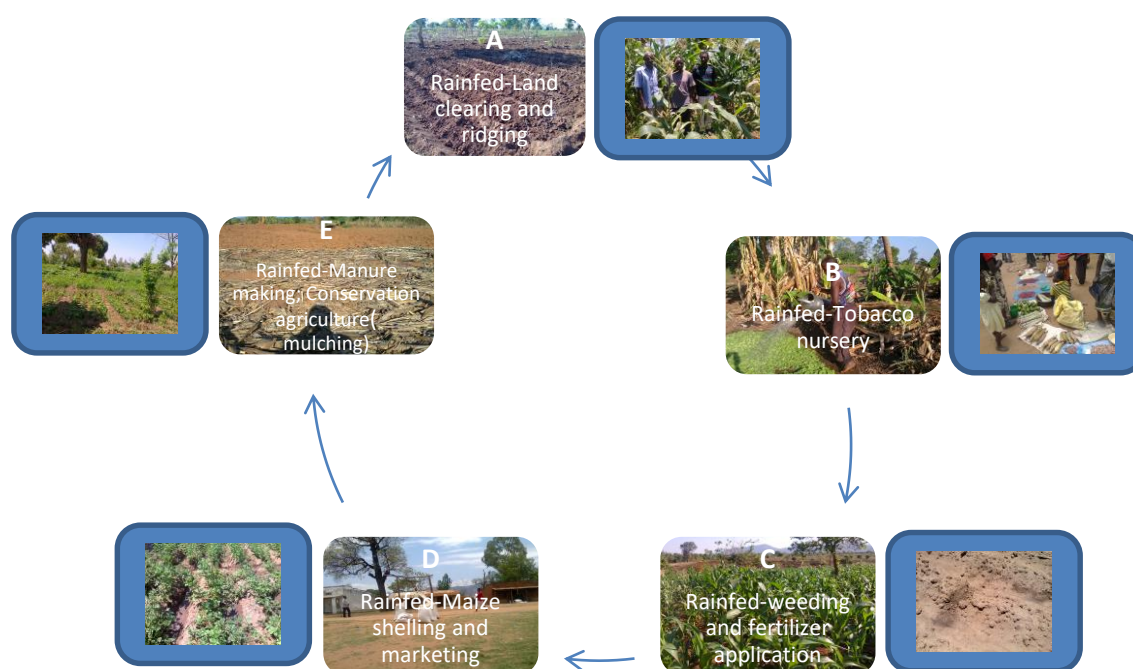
A
Rainfed-Land clearing and ridging

B
Rainfed-Tobacco nursery

C
Rainfed-weeding and fertilizer application

D
Rainfed-Maize shelling and marketing

E
Rainfed-Manure making; Conservation agriculture( mulching)